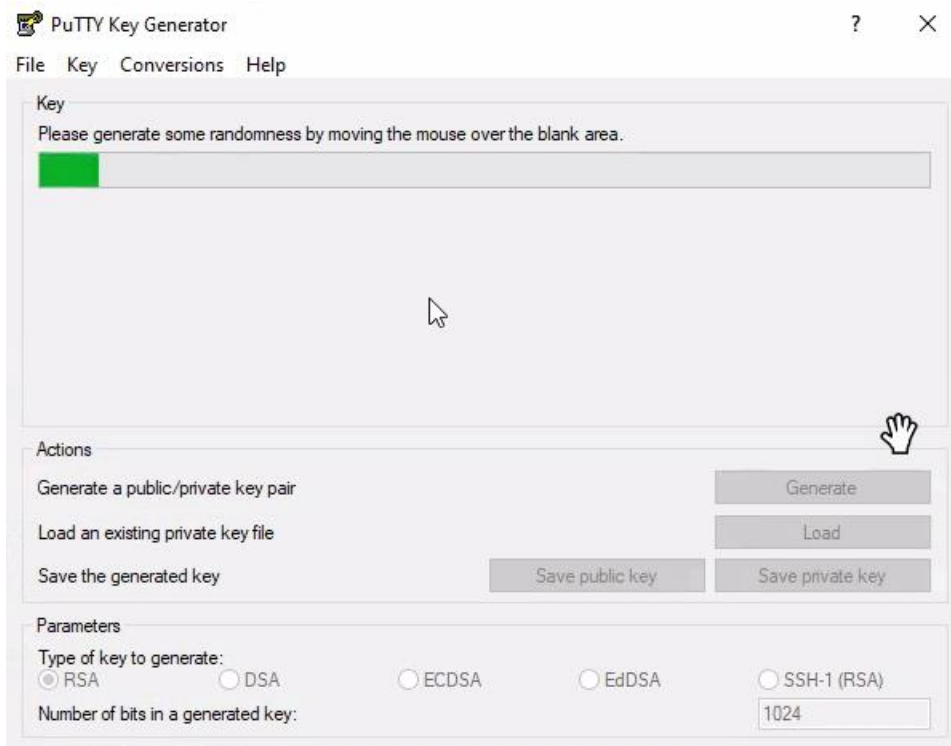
PuTTY Key Generator

? ×

File Key Conversions Help

Key

Please generate some randomness by moving the mouse over the blank area.

Actions

Generate a public/private key pair

Generate

Load an existing private key file

Load

Save the generated key

Save public key

Save private key

Parameters

Type of key to generate:

RSA DSA ECDSA EdDSA SSH-1 (RSA)

Number of bits in a generated key:

1024